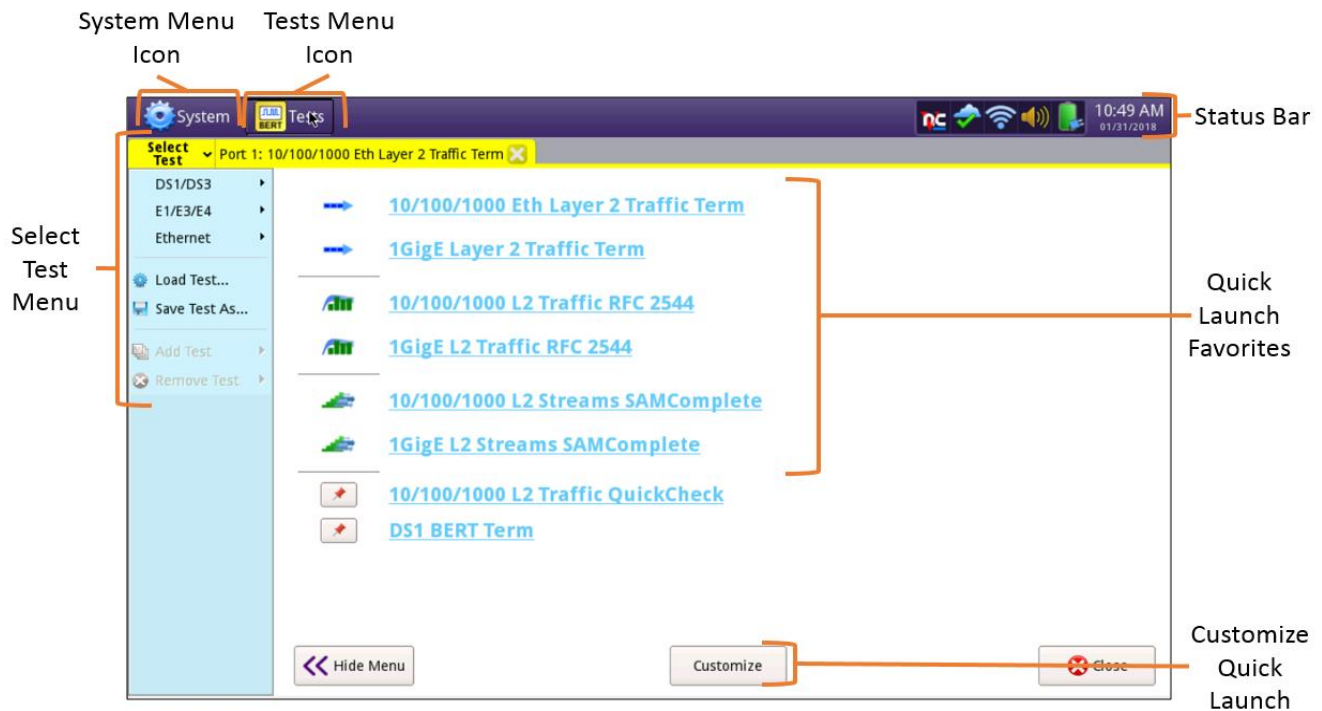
System Menu Icon

Tests Menu Icon

System

BERT

Tests

nc

10:49 AM
01/31/2018

Status Bar

Select Test

Port 1: 10/100/1000 Eth Layer 2 Traffic Term

Select Test Menu

DS1/DS3
E1/E3/E4
Ethernet
Load Test...
Save Test As...
Add Test
Remove Test

10/100/1000 Eth Layer 2 Traffic Term
1GigE Layer 2 Traffic Term
10/100/1000 L2 Traffic RFC 2544
1GigE L2 Traffic RFC 2544
10/100/1000 L2 Streams SAMComplete
1GigE L2 Streams SAMComplete
10/100/1000 L2 Traffic QuickCheck
DS1 BERT Term

Quick Launch Favorites

Hide Menu

Customize

Close

Customize Quick Launch